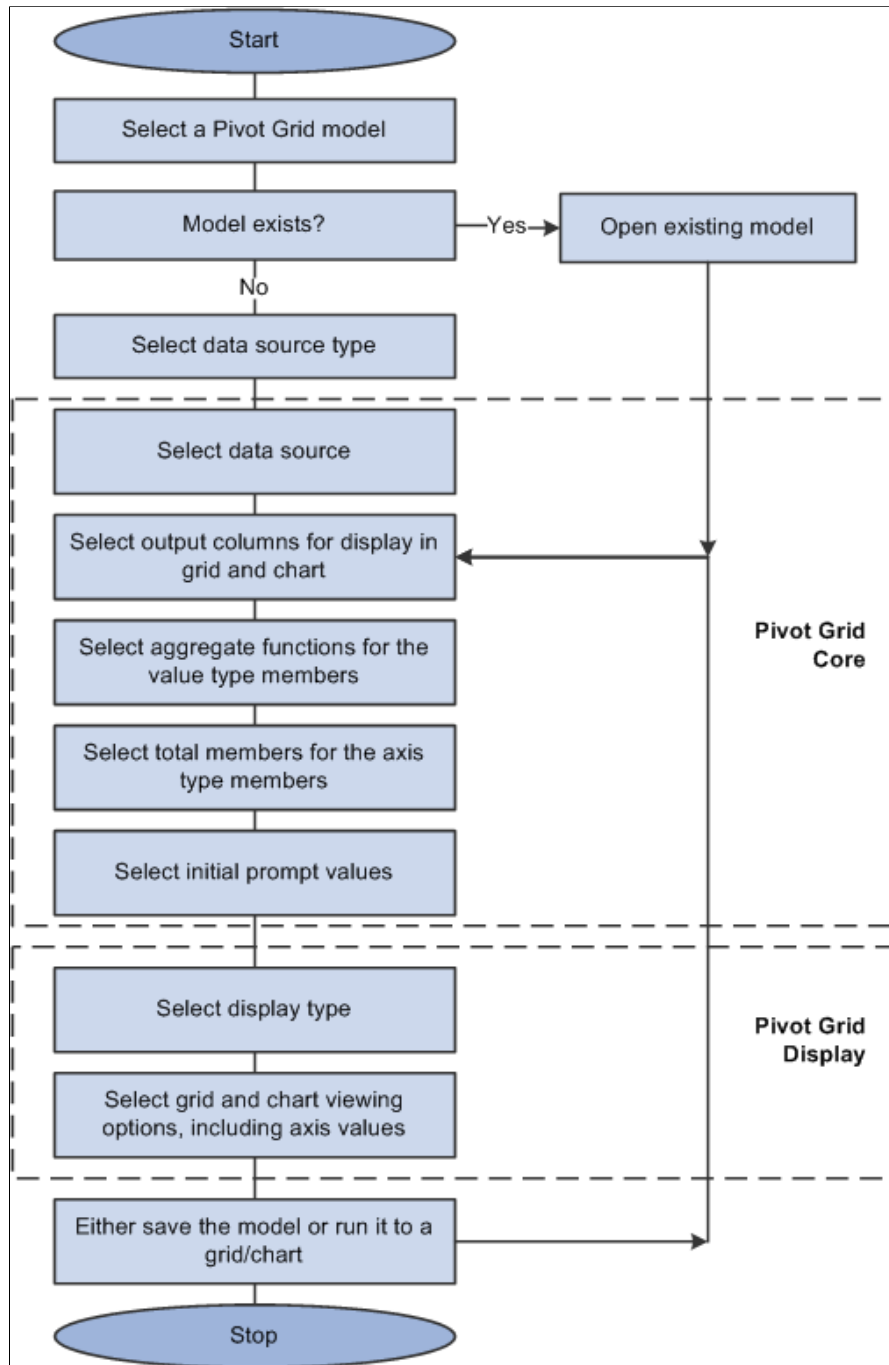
Start

Select a Pivot Grid model

Model exists?

Yes

Open existing model

No

Select data source type

Select data source

Select output columns for display in grid and chart

Select aggregate functions for the value type members

Select total members for the axis type members

Select initial prompt values

Pivot Grid Core

Select display type

Select grid and chart viewing options, including axis values

Pivot Grid Display

Either save the model or run it to a grid/chart

Stop